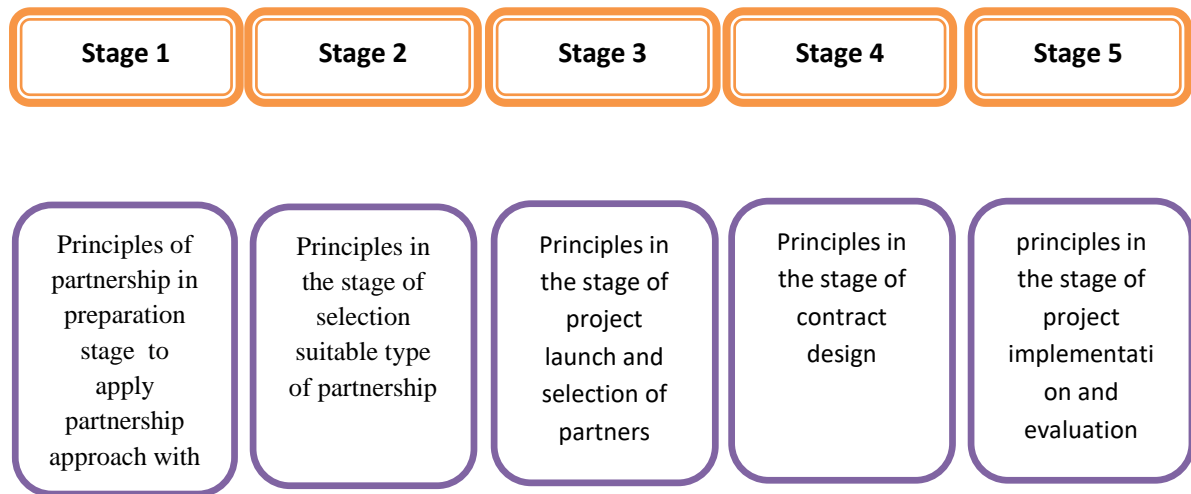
Stage 1

Stage 2

Stage 3

Stage 4

Stage 5

Principles of partnership in preparation stage to apply partnership approach with

Principles in the stage of selection suitable type of partnership

Principles in the stage of project launch and selection of partners

Principles in the stage of contract design

principles in the stage of project implementati on and evaluation